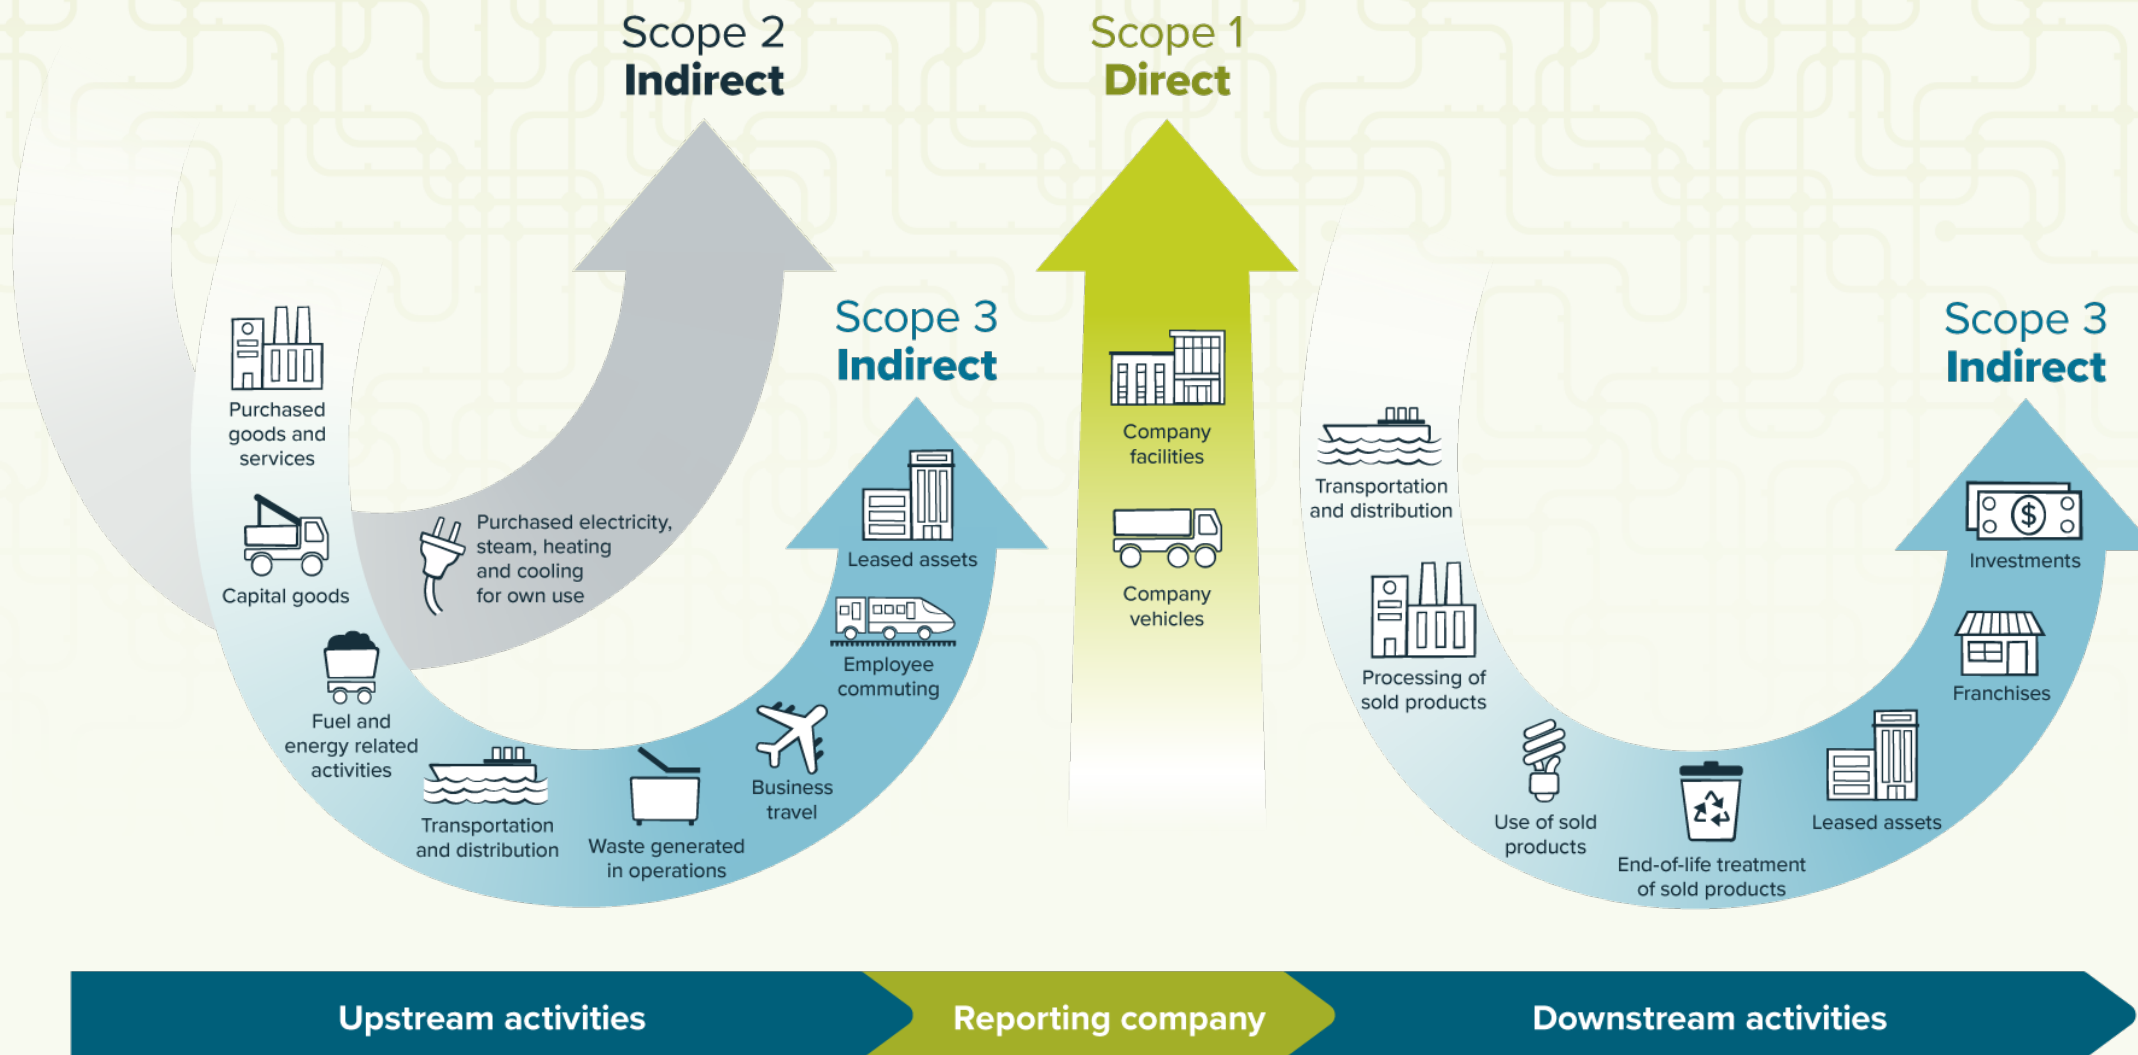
Scope 2
Indirect

Scope 1
Direct

Scope 3
Indirect

Scope 3
Indirect

Purchased goods and services

Capital goods

Fuel and energy related activities

Transportation and distribution

Waste generated in operations

Business travel

Employee commuting

Leased assets

Purchased electricity, steam, heating and cooling for own use

Company facilities

Company vehicles

Transportation and distribution

Processing of sold products

Use of sold products

End-of-life treatment of sold products

Leased assets

Franchises

Investments

Upstream activities

Reporting company

Downstream activities